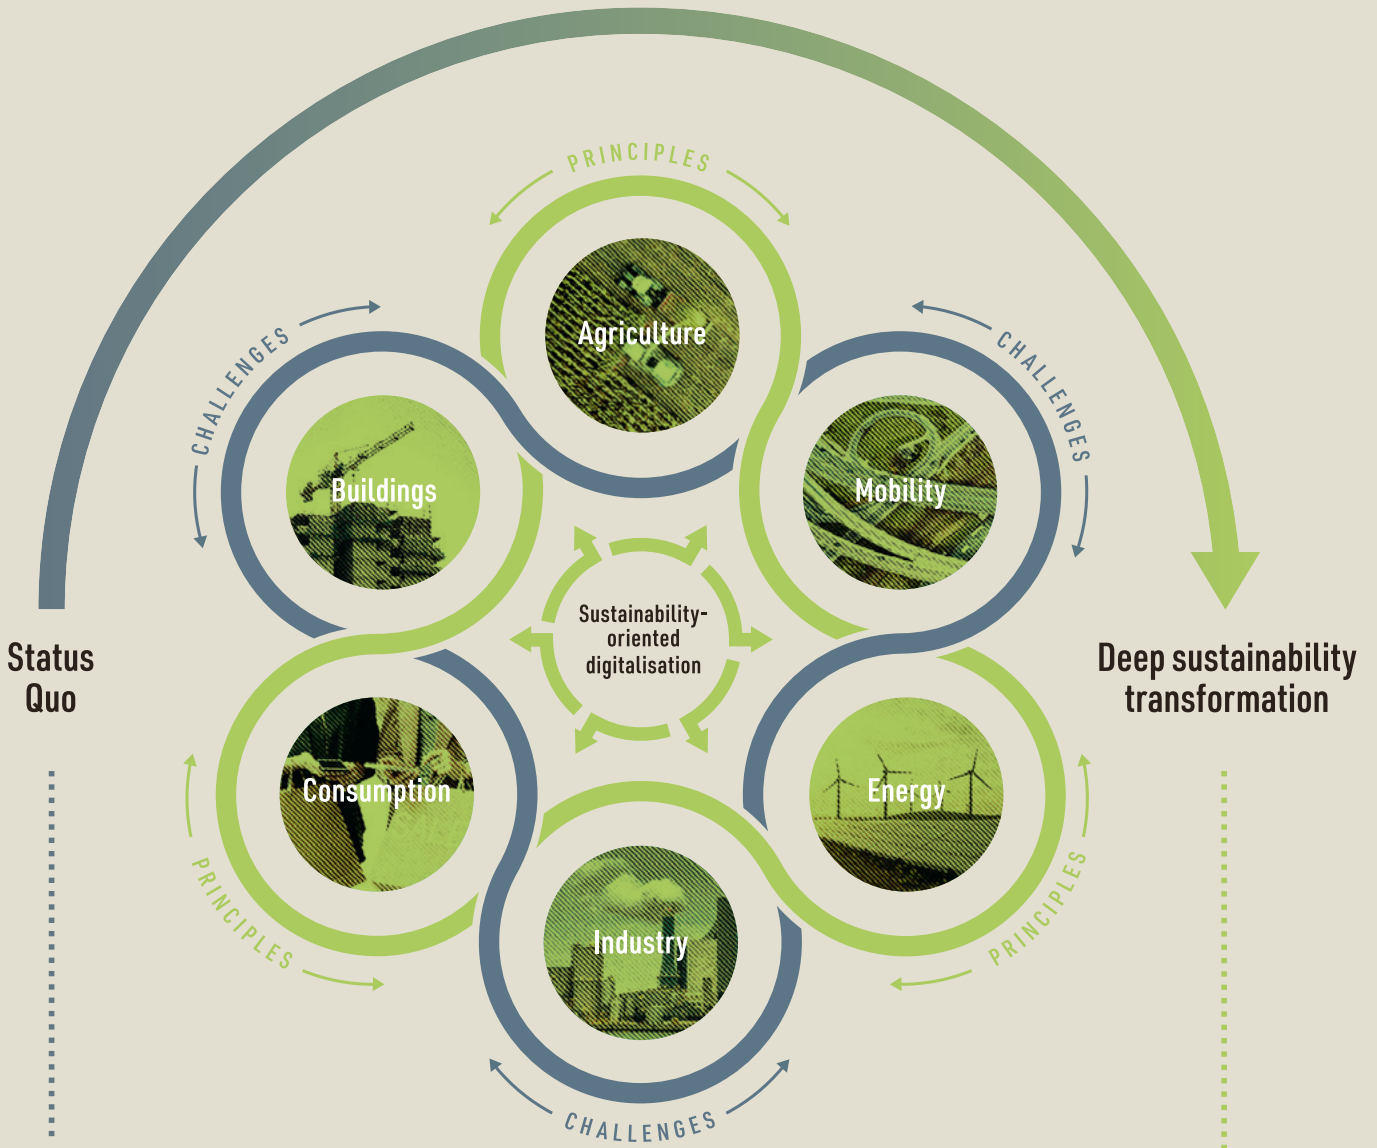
PRINCIPLES

CHALLENGES

Agriculture

CHALLENGES

Buildings

Mobility

Sustainability-oriented digitalisation

Status Quo

Deep sustainability transformation

Consumption

Energy

Industry

PRINCIPLES

PRINCIPLES

CHALLENGES